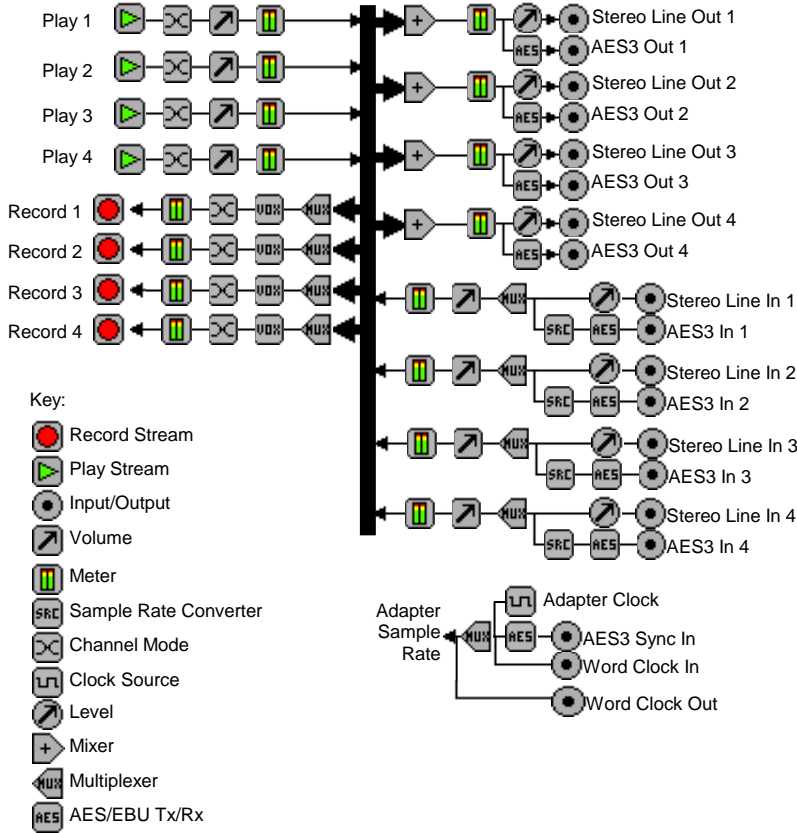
Play 1
Play 2
Play 3
Play 4
Record 1
Record 2
Record 3
Record 4

Stereo Line Out 1
AES3 Out 1
Stereo Line Out 2
AES3 Out 2
Stereo Line Out 3
AES3 Out 3
Stereo Line Out 4
AES3 Out 4
Stereo Line In 1
AES3 In 1
Stereo Line In 2
AES3 In 2
Stereo Line In 3
AES3 In 3
Stereo Line In 4
AES3 In 4

Key:
Record Stream
Play Stream
Input/Output
Volume
Meter
Sample Rate Converter
Channel Mode
Clock Source
Level
Mixer
Multiplexer
AES/EBU Tx/Rx

Adapter Sample Rate
Adapter Clock
AES3 Sync In
Word Clock In
Word Clock Out